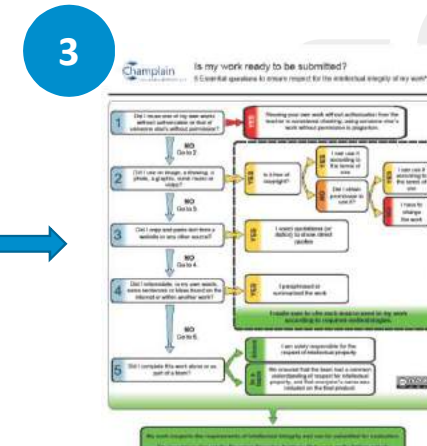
3

Champlain

Is my work ready to be submitted?

5 Essential questions to ensure respect for the intellectual integrity of my work

1 Did I reuse one of my own works without authorization or that of someone else's without permission?

YES

Reusing your own work without authorization from the teacher is considered cheating; using someone else's work without permission is plagiarism.

NO Go to 2

2 Did I use an image, a drawing, a photo, a graphic, some music or video?

YES

Is it free of copyright?

YES

I can use it according to the terms of use

NO

Did I obtain permission to use it?

YES

I can use it according to the terms of use

NO

I have to change the work

NO Go to 3

3 Did I copy and paste text from a website or any other source?

YES

I used quotations (or italics) to show direct quotes

NO Go to 4

4 Did I reformulate, in my own words, some sentences or ideas found on the Internet or within another work?

YES

I paraphrased or summarized the work

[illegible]

NO Go to 5

5 Did I complete this work alone or as part of a team?

ALONE

I am solely responsible for the respect of intellectual property

TEAM

We ensured that the team had a common understanding of respect for intellectual property, and that everyone's name was included on the final product.

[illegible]